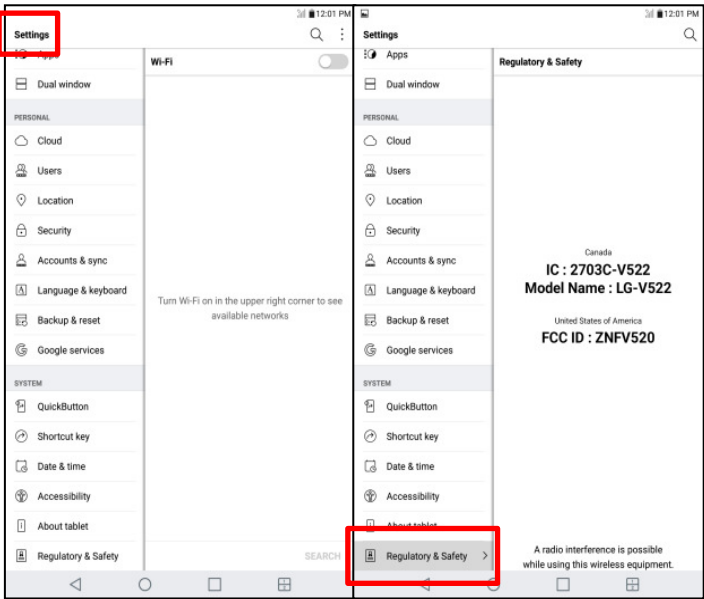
12:01 PM

Settings

Apps

Dual window

PERSONAL

Cloud

Users

Location

Security

Accounts & sync

Language & keyboard

Backup & reset

Google services

SYSTEM

QuickButton

Shortcut key

Date & time

Accessibility

About tablet

Regulatory & Safety

Wi-Fi

Turn Wi-Fi on in the upper right corner to see available networks

SEARCH

12:01 PM

Settings

Apps

Dual window

PERSONAL

Cloud

Users

Location

Security

Accounts & sync

Language & keyboard

Backup & reset

Google services

SYSTEM

QuickButton

Shortcut key

Date & time

Accessibility

About tablet

Regulatory & Safety

Regulatory & Safety

Canada

IC : 2703C-V522

Model Name : LG-V522

United States of America

FCC ID : ZNFV520

A radio interference is possible while using this wireless equipment.